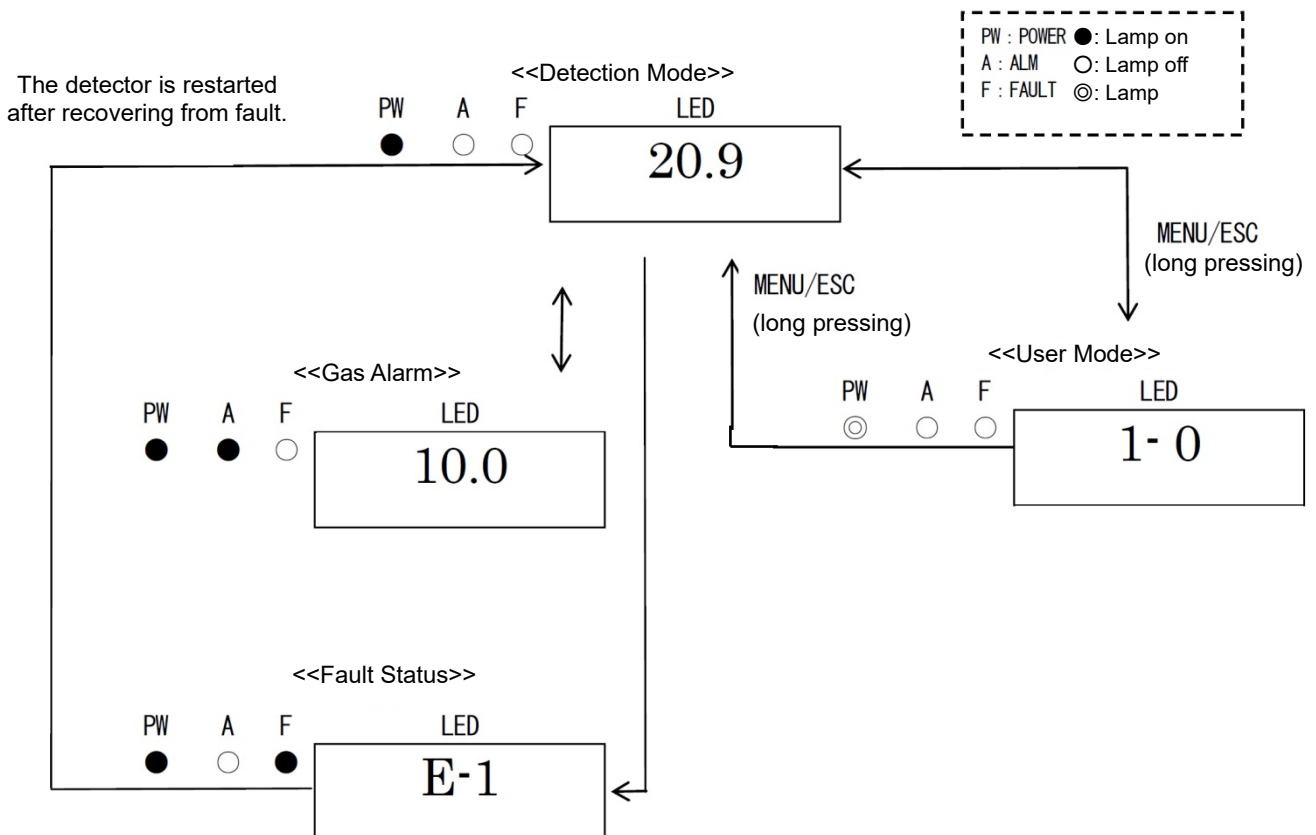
PW : POWER ●: Lamp on
A : ALM ○: Lamp off
F : FAULT ◎: Lamp

The detector is restarted after recovering from fault.

<<Detection Mode>>

PW A F LED

20.9

MENU/ESC
(long pressing)

MENU/ESC
(long pressing)

<<User Mode>>

PW A F LED

1- 0

<<Gas Alarm>>

PW A F LED

10.0

<<Fault Status>>

PW A F LED

E-1